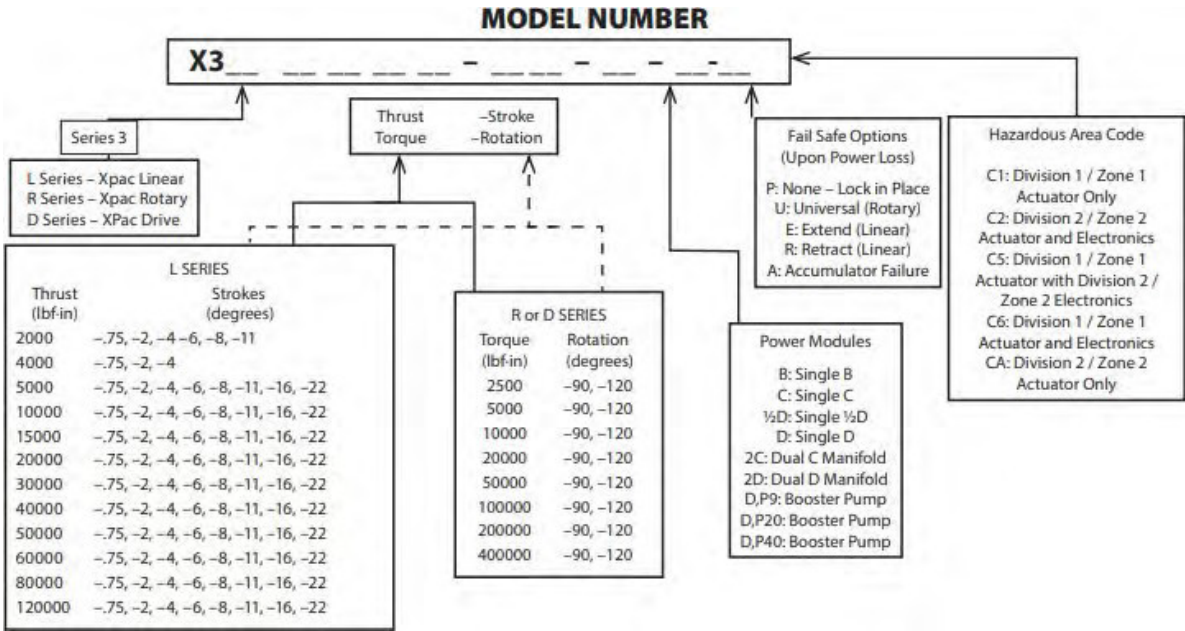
MODEL NUMBER

X3__ __ __ __ __ – ____ – __ – __-__

Series 3

L Series – Xpac Linear
R Series – Xpac Rotary
D Series – XPac Drive

Thrust –Stroke
Torque –Rotation

L SERIES

| Thrust (lbf-in) | Strokes (degrees) |
|---|---|
| 2000 | –.75, –2, –4 –6, –8, –11 |
| 4000 | –.75, –2, –4 |
| 5000 | –.75, –2, –4, –6, –8, –11, –16, –22 |
| 10000 | –.75, –2, –4, –6, –8, –11, –16, –22 |
| 15000 | –.75, –2, –4, –6, –8, –11, –16, –22 |
| 20000 | –.75, –2, –4, –6, –8, –11, –16, –22 |
| 30000 | –.75, –2, –4, –6, –8, –11, –16, –22 |
| 40000 | –.75, –2, –4, –6, –8, –11, –16, –22 |
| 50000 | –.75, –2, –4, –6, –8, –11, –16, –22 |
| 60000 | –.75, –2, –4, –6, –8, –11, –16, –22 |
| 80000 | –.75, –2, –4, –6, –8, –11, –16, –22 |
| 120000 | –.75, –2, –4, –6, –8, –11, –16, –22 |

R or D SERIES

| Torque (lbf-in) | Rotation (degrees) |
|---|---|
| 2500 | –90, –120 |
| 5000 | –90, –120 |
| 10000 | –90, –120 |
| 20000 | –90, –120 |
| 50000 | –90, –120 |
| 100000 | –90, –120 |
| 200000 | –90, –120 |
| 400000 | –90, –120 |

Fail Safe Options
(Upon Power Loss)

P: None – Lock in Place
U: Universal (Rotary)
E: Extend (Linear)
R: Retract (Linear)
A: Accumulator Failure

Power Modules

B: Single B
C: Single C
½D: Single ½D
D: Single D
2C: Dual C Manifold
2D: Dual D Manifold
D,P9: Booster Pump
D,P20: Booster Pump
D,P40: Booster Pump

Hazardous Area Code

C1: Division 1 / Zone 1 Actuator Only
C2: Division 2 / Zone 2 Actuator and Electronics
C5: Division 1 / Zone 1 Actuator with Division 2 / Zone 2 Electronics
C6: Division 1 / Zone 1 Actuator and Electronics
CA: Division 2 / Zone 2 Actuator Only